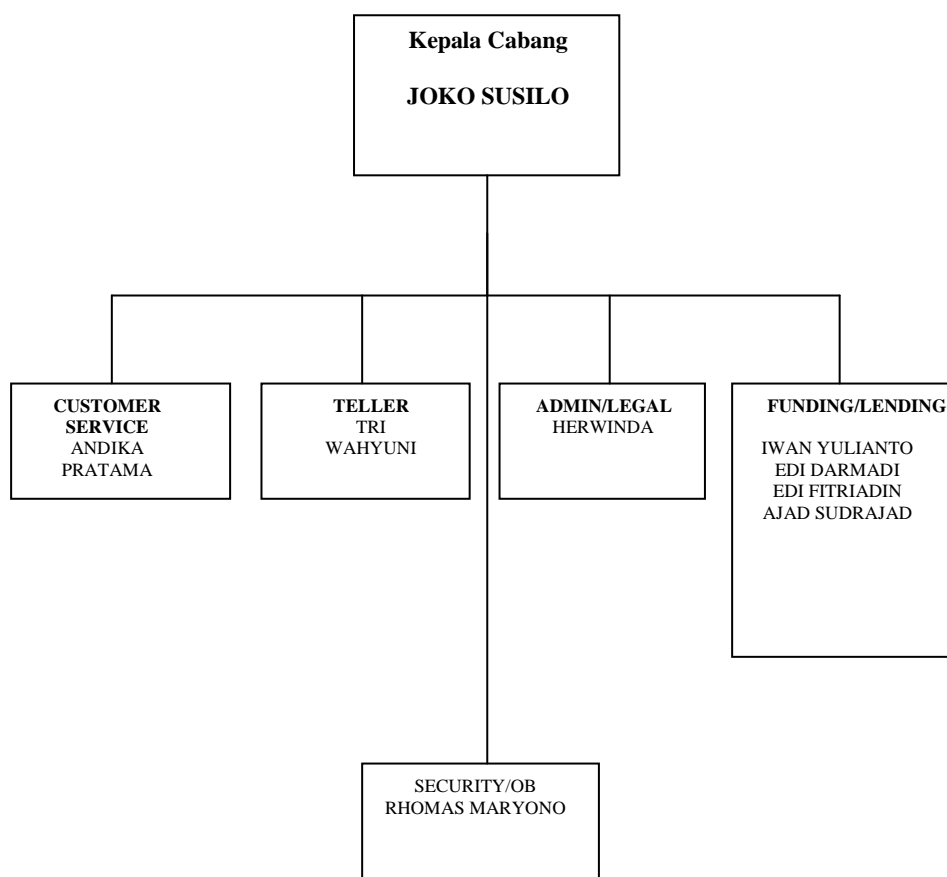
Kepala Cabang

JOKO SUSILO

CUSTOMER SERVICE
ANDIKA PRATAMA

TELLER
TRI WAHYUNI

ADMIN/LEGAL
HERWINDA

FUNDING/LENDING

IWAN YULIANTO
EDI DARMADI
EDI FITRIADIN
AJAD SUDRAJAD

SECURITY/OB
RHOMAS MARYONO